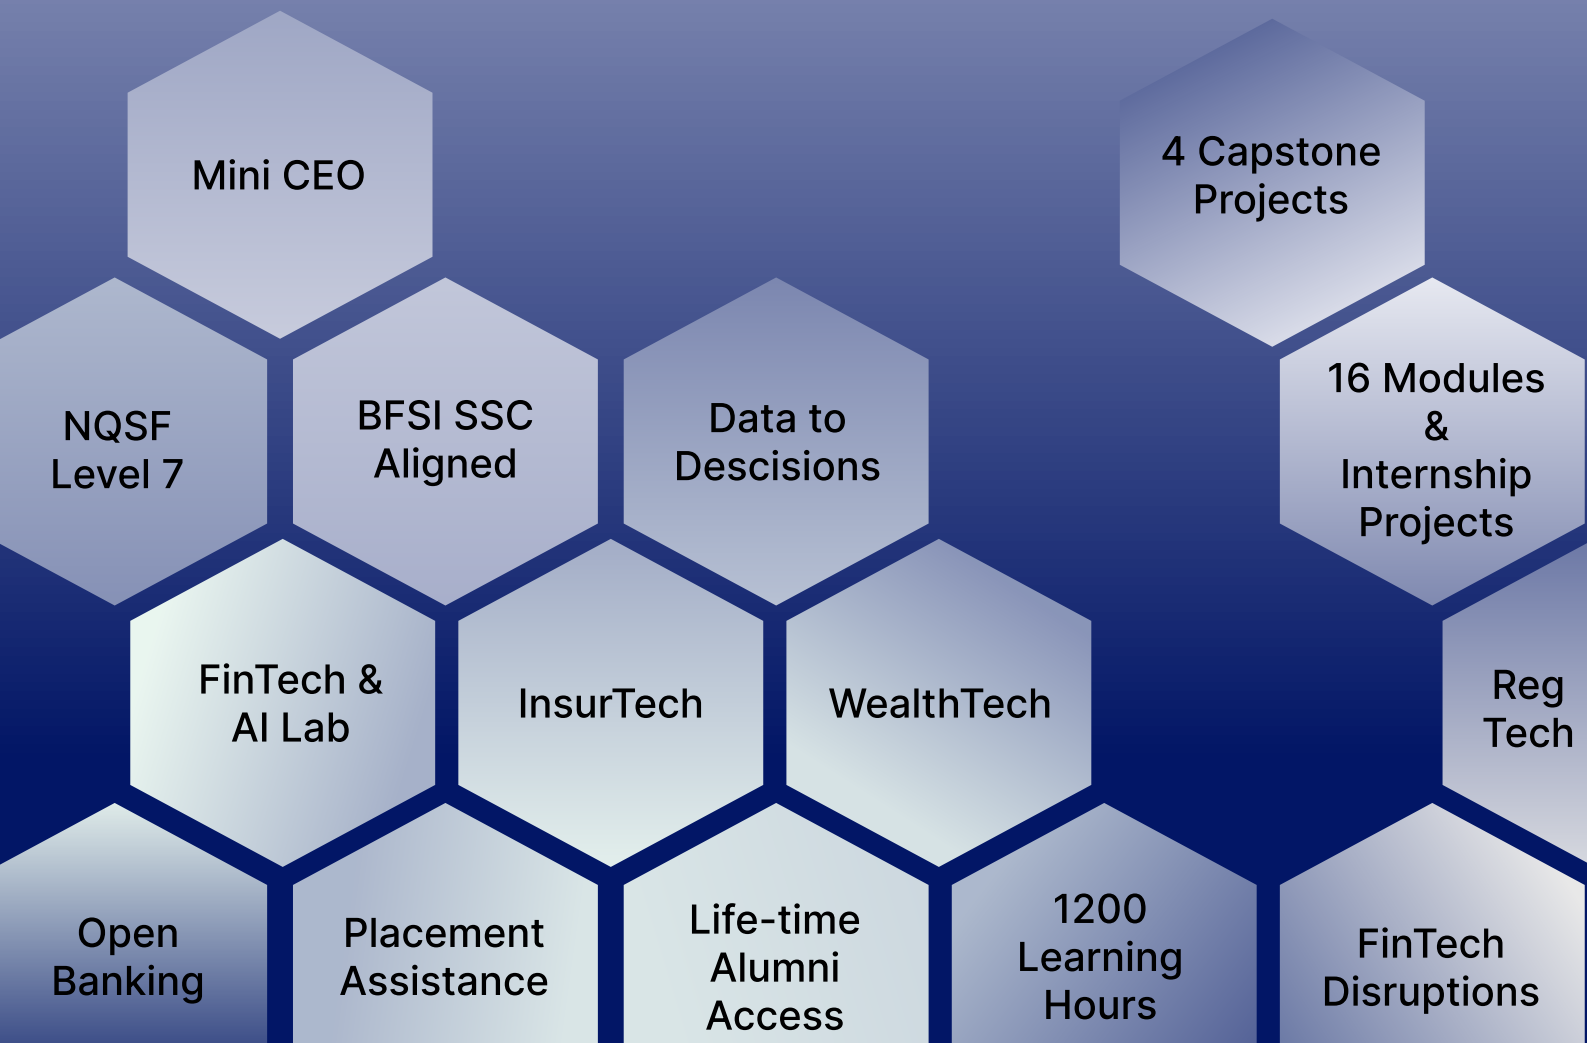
Mini CEO

4 Capstone Projects

NQSF Level 7

BFSI SSC Aligned

Data to Descisions

16 Modules & Internship Projects

FinTech & AI Lab

InsurTech

WealthTech

Reg Tech

Open Banking

Placement Assistance

Life-time Alumni Access

1200 Learning Hours

FinTech Disruptions